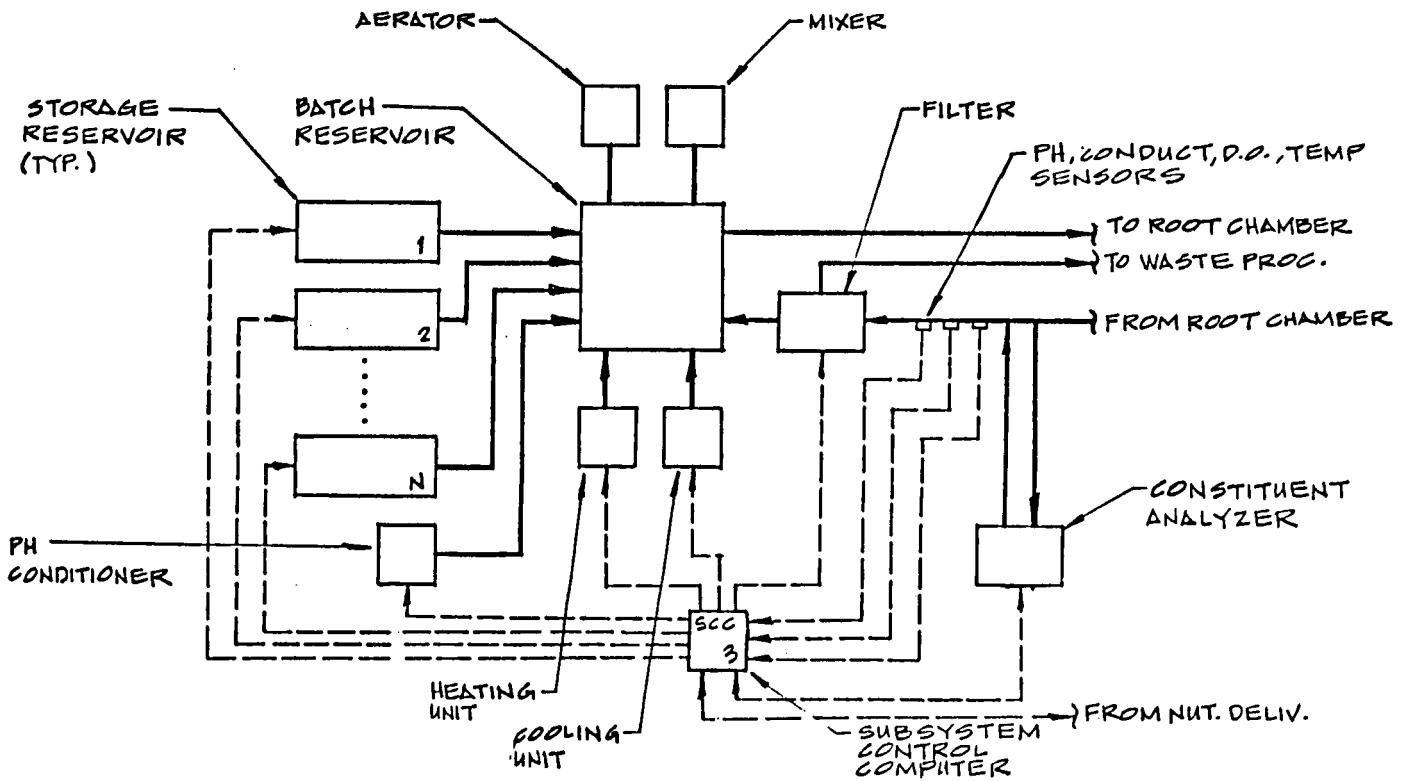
AERATOR

MIXER

STORAGE RESERVOIR (TYP.)

BATCH RESERVOIR

FILTER

PH, CONDUCT, D.O., TEMP SENSORS

1

2

N

TO ROOT CHAMBER

TO WASTE PROC.

FROM ROOT CHAMBER

CONSTITUENT ANALYZER

PH CONDITIONER

SCC

3

HEATING UNIT

COOLING UNIT

SUBSYSTEM CONTROL COMPUTER

FROM NUT. DELIV.